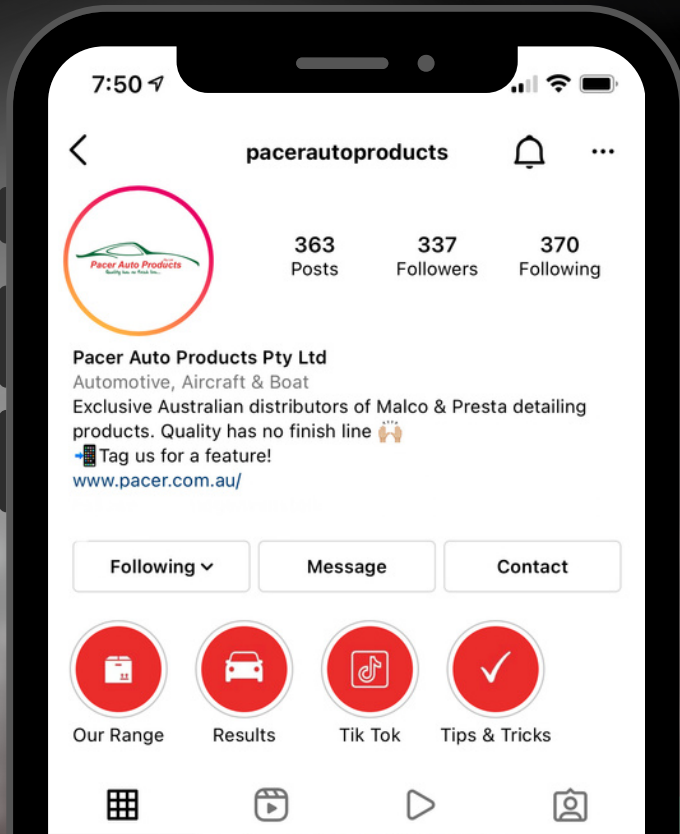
7:50

pacerautoproducts

Pacer Auto Products

363 Posts
337 Followers
370 Following

Pacer Auto Products Pty Ltd
Automotive, Aircraft & Boat
Exclusive Australian distributors of Malco & Presta detailing products. Quality has no finish line 🙌🏼
📲Tag us for a feature!
www.pacer.com.au/

Following
Message
Contact

Our Range
Results
Tik Tok
Tips & Tricks